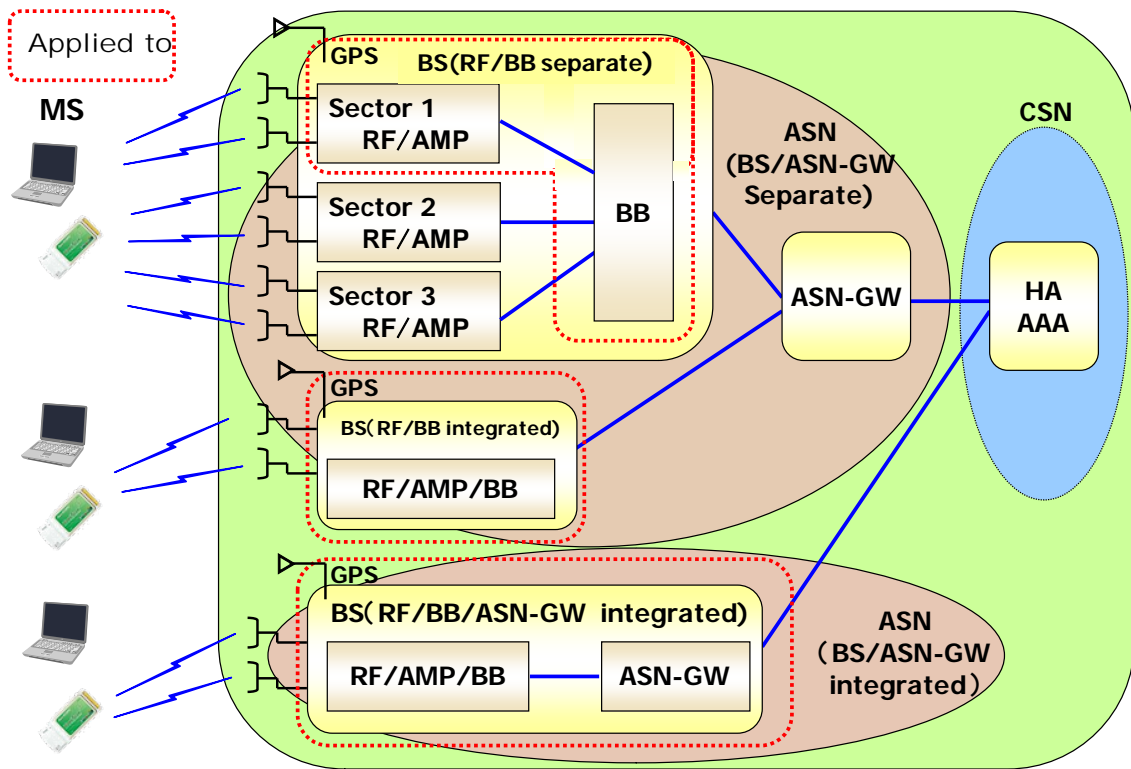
Applied to

MS

GPS

BS(RF/BB separate)

Sector 1 RF/AMP

Sector 2 RF/AMP

Sector 3 RF/AMP

BB

ASN (BS/ASN-GW Separate)

ASN-GW

CSN

HA AAA

GPS

BS(RF/BB integrated)

RF/AMP/BB

GPS

BS(RF/BB/ASN-GW integrated)

RF/AMP/BB

ASN-GW

ASN (BS/ASN-GW integrated)